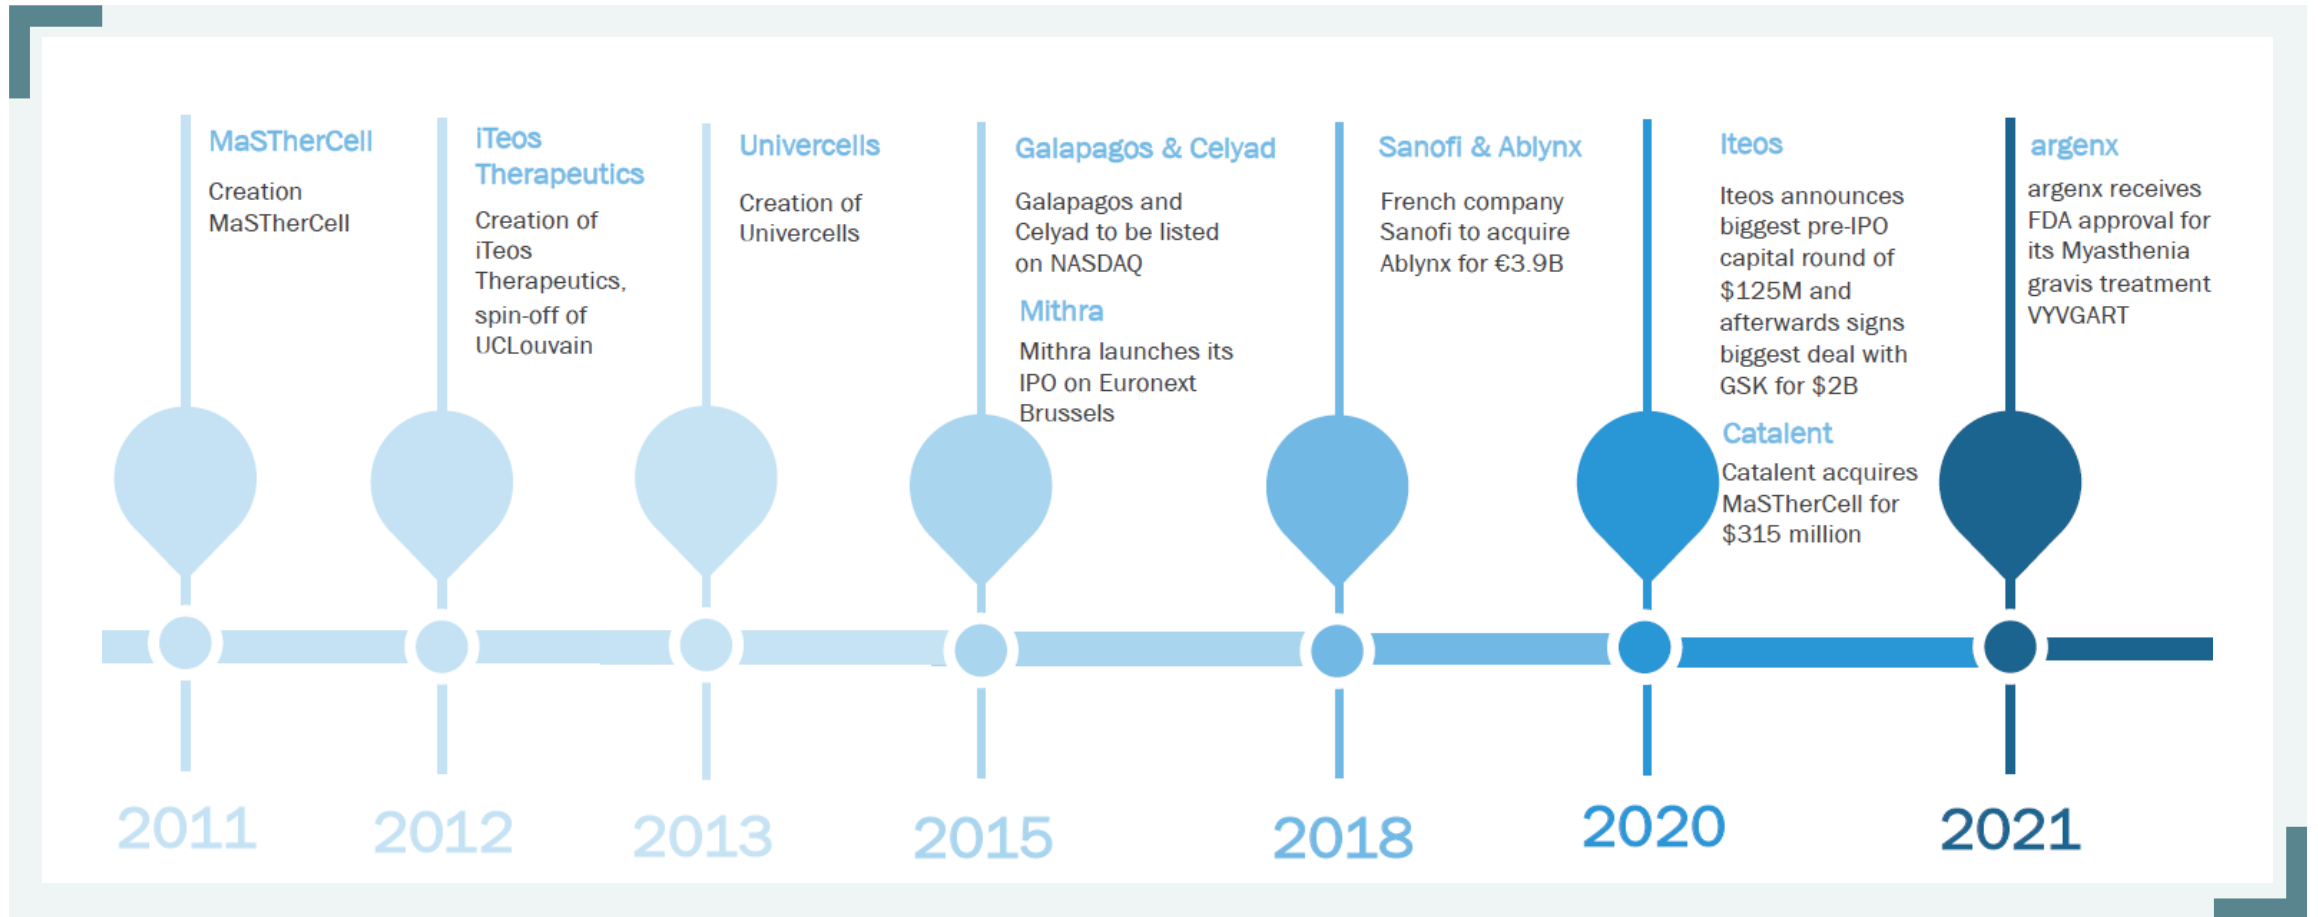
MaSTherCell

Creation MaSTherCell

iTeos Therapeutics

Creation of iTeos Therapeutics, spin-off of UCLouvain

Univercells

Creation of Univercells

Galapagos & Celyad

Galapagos and Celyad to be listed on NASDAQ

Mithra

Mithra launches its IPO on Euronext Brussels

Sanofi & Ablynx

French company Sanofi to acquire Ablynx for €3.9B

Iteos

Iteos announces biggest pre-IPO capital round of $125M and afterwards signs biggest deal with GSK for $2B

Catalent

Catalent acquires MaSTherCell for $315 million

argenx

argenx receives FDA approval for its Myasthenia gravis treatment VYVGART

2011

2012

2013

2015

2018

2020

2021